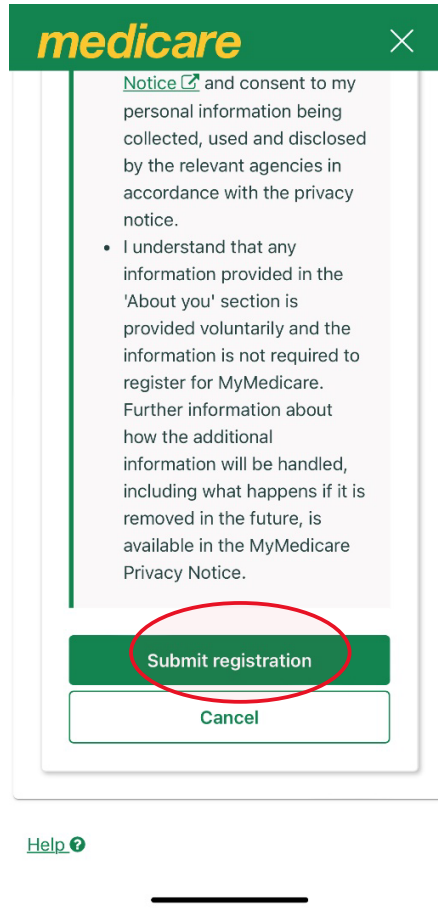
medicare

Notice and consent to my personal information being collected, used and disclosed by the relevant agencies in accordance with the privacy notice.

- I understand that any information provided in the 'About you' section is provided voluntarily and the information is not required to register for MyMedicare. Further information about how the additional information will be handled, including what happens if it is removed in the future, is available in the MyMedicare Privacy Notice.

Submit registration

Cancel

Help